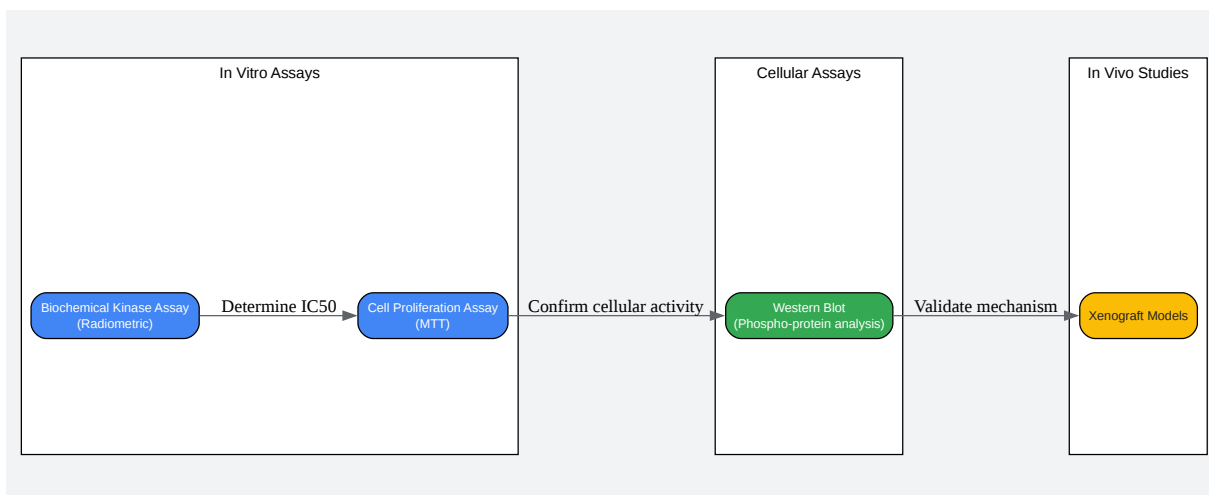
In Vitro Assays

Biochemical Kinase Assay (Radiometric)

Determine IC50

Cell Proliferation Assay (MTT)

Confirm cellular activity

Cellular Assays

Western Blot (Phospho-protein analysis)

Validate mechanism

In Vivo Studies

Xenograft Models